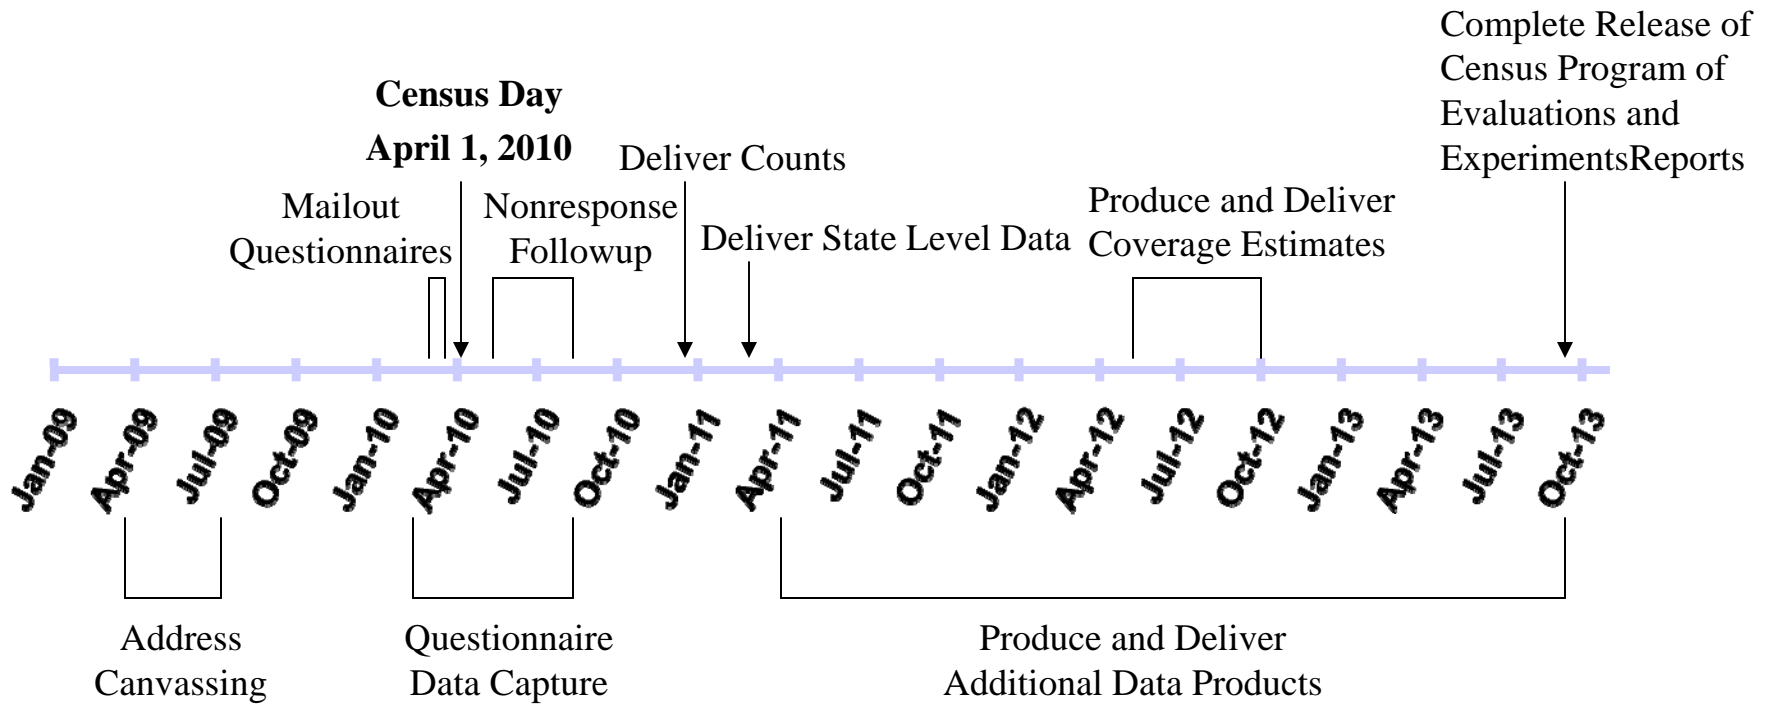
Complete Release of Census Program of Evaluations and ExperimentsReports

Census Day
April 1, 2010

Deliver Counts

Mailout Questionnaires

Nonresponse Followup

Deliver State Level Data

Produce and Deliver Coverage Estimates

Jan-09 Apr-09 Jul-09 Oct-09 Jan-10 Apr-10 Jul-10 Oct-10 Jan-11 Apr-11 Jul-11 Oct-11 Jan-12 Apr-12 Jul-12 Oct-12 Jan-13 Apr-13 Jul-13 Oct-13

Address Canvassing

Questionnaire Data Capture

Produce and Deliver Additional Data Products